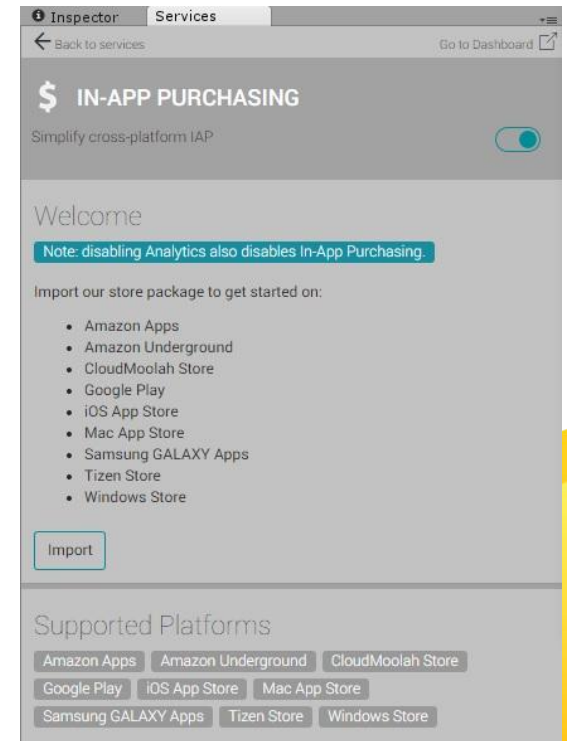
Inspector Services

Back to services

Go to Dashboard

$ IN-APP PURCHASING

Simplify cross-platform IAP

Welcome

Note: disabling Analytics also disables In-App Purchasing.

Import our store package to get started on:

- Amazon Apps
- Amazon Underground
- CloudMoolah Store
- Google Play
- iOS App Store
- Mac App Store
- Samsung GALAXY Apps
- Tizen Store
- Windows Store

Import

Supported Platforms

Amazon Apps | Amazon Underground | CloudMoolah Store | Google Play | iOS App Store | Mac App Store | Samsung GALAXY Apps | Tizen Store | Windows Store